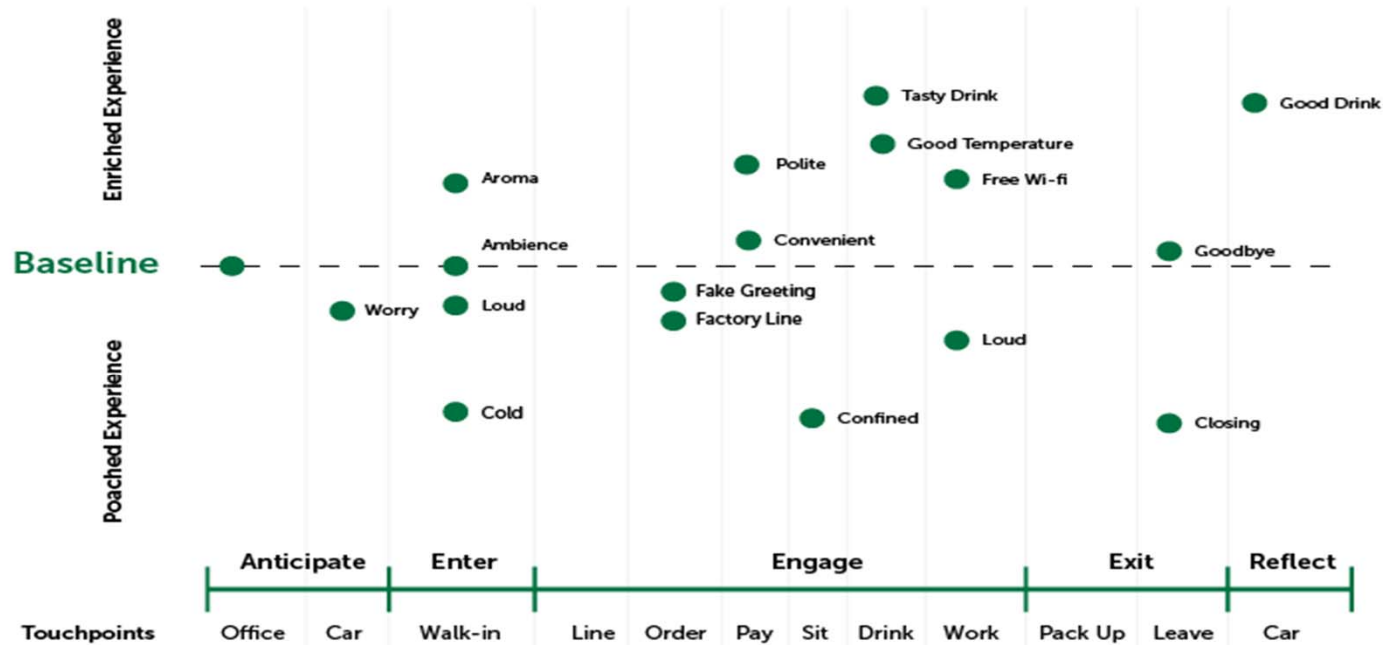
Enriched Experience

Tasty Drink

Good Drink

Good Temperature

Polite

Aroma

Free Wi-fi

Ambience

Convenient

Goodbye

Baseline

Worry

Loud

Fake Greeting

Factory Line

Loud

Poached Experience

Cold

Confined

Closing

Anticipate | Enter | Engage | Exit | Reflect

Touchpoints | Office | Car | Walk-in | Line | Order | Pay | Sit | Drink | Work | Pack Up | Leave | Car